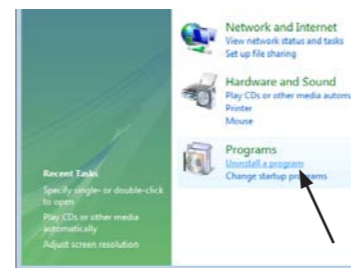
Network and Internet
View network status and tasks
Set up file sharing

Hardware and Sound
Play CDs or other media automa
Printer
Mouse

Programs
Uninstall a program
Change startup programs

Recent Tasks
Specify single- or double-click to open
Play CDs or other media automatically
Adjust screen resolution